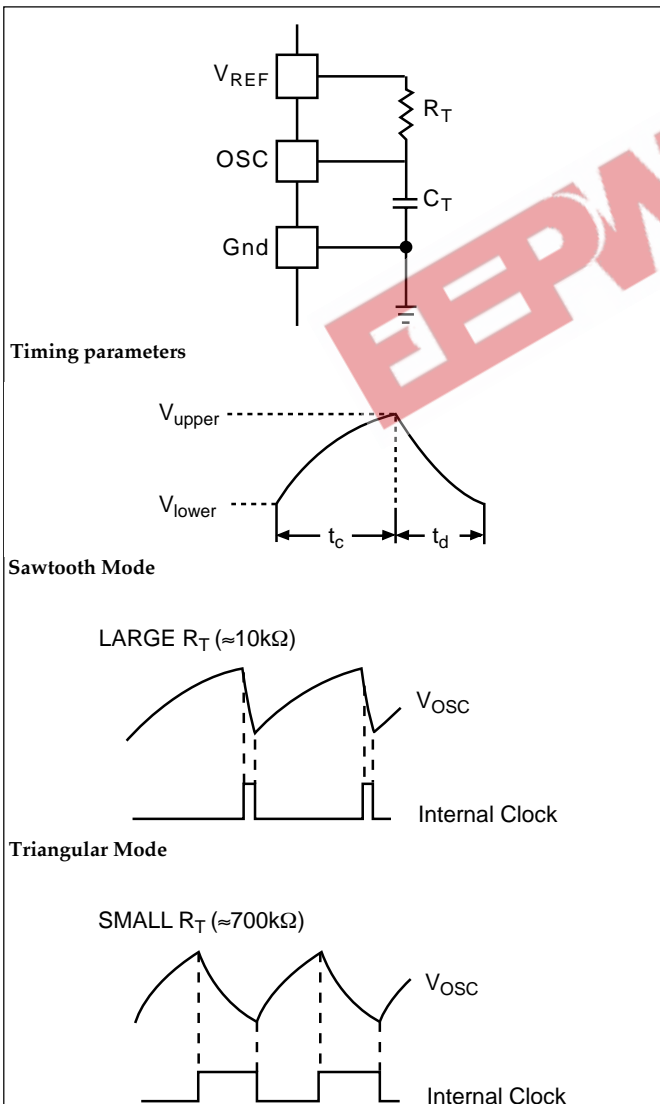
$V_{REF}$

$R_T$

OSC

$C_T$

Gnd

**Timing parameters**

$V_{upper}$

$V_{lower}$

$t_c$

$t_d$

**Sawtooth Mode**

LARGE $R_T$ (≈10kΩ)

$V_{OSC}$

Internal Clock

**Triangular Mode**

SMALL $R_T$ (≈700kΩ)

$V_{OSC}$

Internal Clock